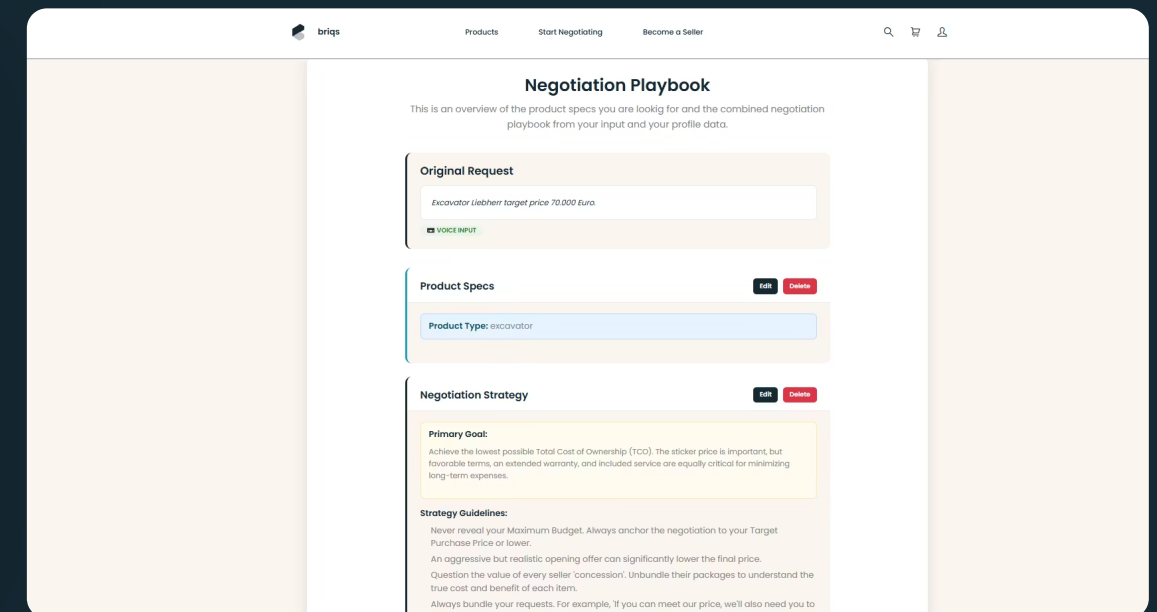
briqs

Products Start Negotiating Become a Seller

Negotiation Playbook

This is an overview of the product specs you are lookig for and the combined negotiation playbook from your input and your profile data.

Original Request

Excavator Liebherr target price 70.000 Euro.

VOICE INPUT

Product Specs

Edit Delete

Product Type: excavator

Negotiation Strategy

Edit Delete

Primary Goal:

Achieve the lowest possible Total Cost of Ownership (TCO). The sticker price is important, but favorable terms, an extended warranty, and included service are equally critical for minimizing long-term expenses.

Strategy Guidelines:

Never reveal your Maximum Budget. Always anchor the negotiation to your Target Purchase Price or lower.

An aggressive but realistic opening offer can significantly lower the final price.

Question the value of every seller 'concession'. Unbundle their packages to understand the true cost and benefit of each item.

Always bundle your requests. For example, 'If you can meet our price, we'll also need you to